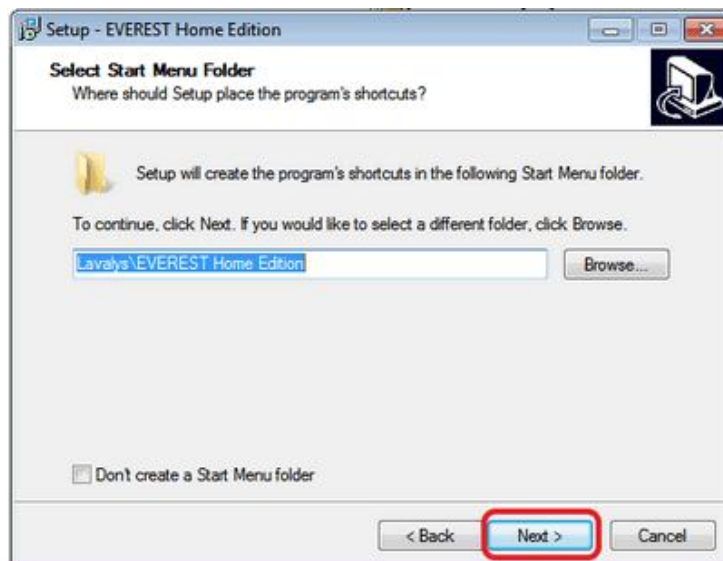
Setup - EVEREST Home Edition

Select Start Menu Folder
Where should Setup place the program's shortcuts?

Setup will create the program's shortcuts in the following Start Menu folder.

To continue, click Next. If you would like to select a different folder, click Browse.

Lavalys\EVEREST Home Edition

Browse...

Don't create a Start Menu folder

< Back

Next >

Cancel